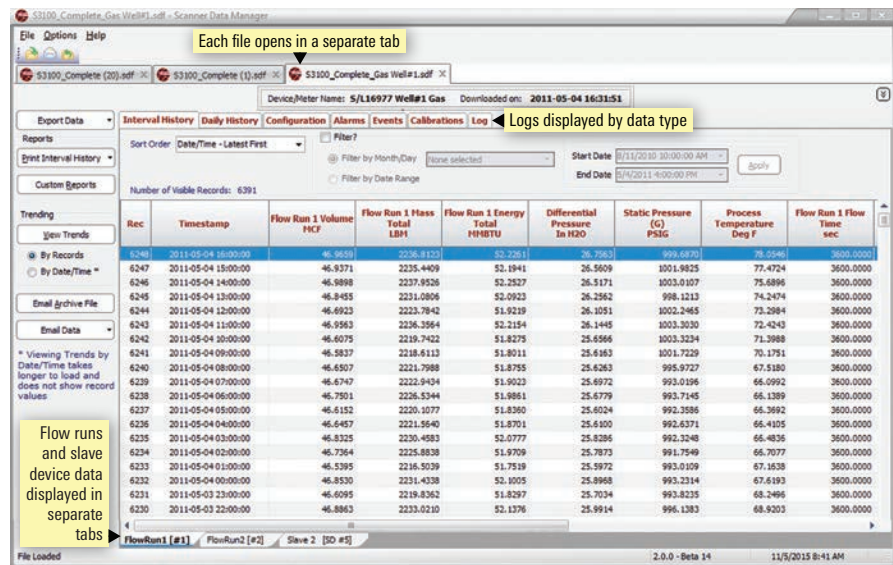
S3100_Complete_Gas Well#1.sdf - Scanner Data Manager

File Options Help

Each file opens in a separate tab

S3100_Complete (20).sdf × S3100_Complete (1).sdf × S3100_Complete_Gas Well#1.sdf ×

Device/Meter Name: S/L16977 Well#1 Gas Downloaded on: 2011-05-04 16:31:51

Export Data

Reports

Print Interval History

Custom Reports

Trending

View Trends

By Records

By Date/Time *

Email Archive File

Email Data

* Viewing Trends by Date/Time takes longer to load and does not show record values

Interval History Daily History Configuration Alarms Events Calibrations Log

Logs displayed by data type

Sort Order Date/Time - Latest First

Filter?

Filter by Month/Day None selected

Filter by Date Range

Start Date 8/11/2010 10:00:00 AM

End Date 5/4/2011 4:00:00 PM

Apply

Number of Visible Records: 6391

| Rec | Timestamp | Flow Run 1 Volume MCF | Flow Run 1 Mass Total LBM | Flow Run 1 Energy Total MMBTU | Differential Pressure In H2O | Static Pressure (G) PSIG | Process Temperature Deg F | Flow Run 1 Flow Time sec |
|---|---|---|---|---|---|---|---|---|
| 6248 | 2011-05-04 16:00:00 | 46.9659 | 2236.8123 | 52.2261 | 26.7563 | 999.6870 | 78.0546 | 3600.0000 |
| 6247 | 2011-05-04 15:00:00 | 46.9371 | 2235.4409 | 52.1941 | 26.5609 | 1001.9825 | 77.4724 | 3600.0000 |
| 6246 | 2011-05-04 14:00:00 | 46.9898 | 2237.9526 | 52.2527 | 26.5171 | 1003.0107 | 75.6896 | 3600.0000 |
| 6245 | 2011-05-04 13:00:00 | 46.8455 | 2231.0806 | 52.0923 | 26.2562 | 998.1213 | 74.2474 | 3600.0000 |
| 6244 | 2011-05-04 12:00:00 | 46.6923 | 2223.7842 | 51.9219 | 26.1051 | 1002.2465 | 73.2984 | 3600.0000 |
| 6243 | 2011-05-04 11:00:00 | 46.9563 | 2236.3564 | 52.2154 | 26.1445 | 1003.3030 | 72.4243 | 3600.0000 |
| 6242 | 2011-05-04 10:00:00 | 46.6075 | 2219.7422 | 51.8275 | 25.6566 | 1003.3234 | 71.3988 | 3600.0000 |
| 6241 | 2011-05-04 09:00:00 | 46.5837 | 2218.6113 | 51.8011 | 25.6163 | 1001.7229 | 70.1751 | 3600.0000 |
| 6240 | 2011-05-04 08:00:00 | 46.6507 | 2221.7988 | 51.8755 | 25.6263 | 995.9727 | 67.5180 | 3600.0000 |
| 6239 | 2011-05-04 07:00:00 | 46.6747 | 2222.9434 | 51.9023 | 25.6972 | 993.0196 | 66.0992 | 3600.0000 |
| 6238 | 2011-05-04 06:00:00 | 46.7501 | 2226.5344 | 51.9861 | 25.6779 | 993.7145 | 66.1389 | 3600.0000 |
| 6237 | 2011-05-04 05:00:00 | 46.6152 | 2220.1077 | 51.8360 | 25.6024 | 992.3586 | 66.3692 | 3600.0000 |
| 6236 | 2011-05-04 04:00:00 | 46.6457 | 2221.5640 | 51.8701 | 25.6100 | 992.6371 | 65.4105 | 3600.0000 |
| 6235 | 2011-05-04 03:00:00 | 46.8325 | 2230.4583 | 52.0777 | 25.8286 | 992.3248 | 65.4836 | 3600.0000 |
| 6234 | 2011-05-04 02:00:00 | 46.7364 | 2225.8838 | 51.9709 | 25.7873 | 991.7549 | 66.7077 | 3600.0000 |
| 6233 | 2011-05-04 01:00:00 | 46.5395 | 2216.5039 | 51.7519 | 25.5972 | 993.0109 | 67.1638 | 3600.0000 |
| 6232 | 2011-05-04 00:00:00 | 46.8530 | 2231.4338 | 52.1005 | 25.8968 | 993.2314 | 67.6193 | 3600.0000 |
| 6231 | 2011-05-03 23:00:00 | 46.6095 | 2219.8362 | 51.8297 | 25.7034 | 993.8235 | 68.2496 | 3600.0000 |
| 6230 | 2011-05-03 22:00:00 | 46.8920 | 2233.0210 | 52.1376 | 25.9914 | 996.1383 | 68.9203 | 3600.0000 |

Flow runs and slave device data displayed in separate tabs

FlowRun1 [#1] FlowRun2 [#2] Slave 2 [SD #5]

File Loaded 2.0.0 - Beta 14 11/5/2015 8:41 AM